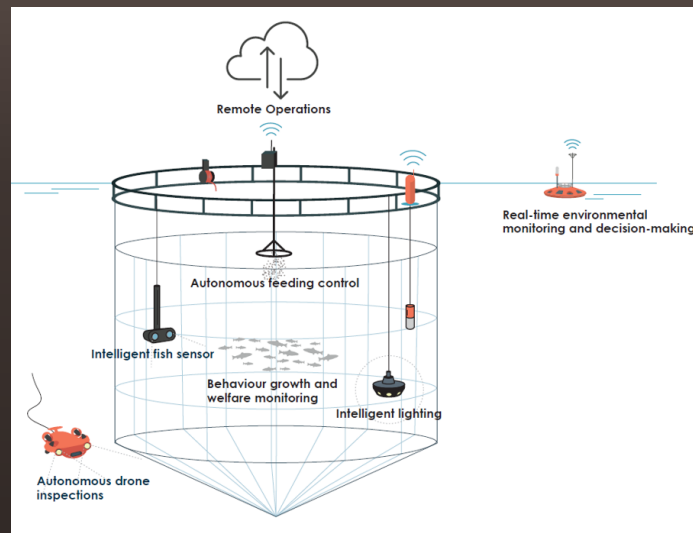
Remote Operations

Real-time environmental monitoring and decision-making

Autonomous feeding control

Intelligent fish sensor

Behaviour growth and welfare monitoring

Intelligent lighting

Autonomous drone inspections